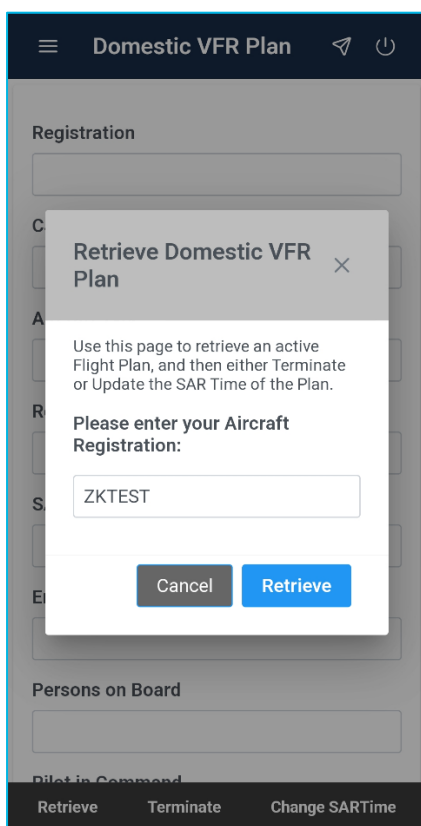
Domestic VFR Plan

Registration

C

A

R

S

E

Retrieve Domestic VFR Plan

×

Use this page to retrieve an active Flight Plan, and then either Terminate or Update the SAR Time of the Plan.

Please enter your Aircraft Registration:

ZKTEST

Cancel

Retrieve

Persons on Board

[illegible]

Retrieve

Terminate

Change SARTime